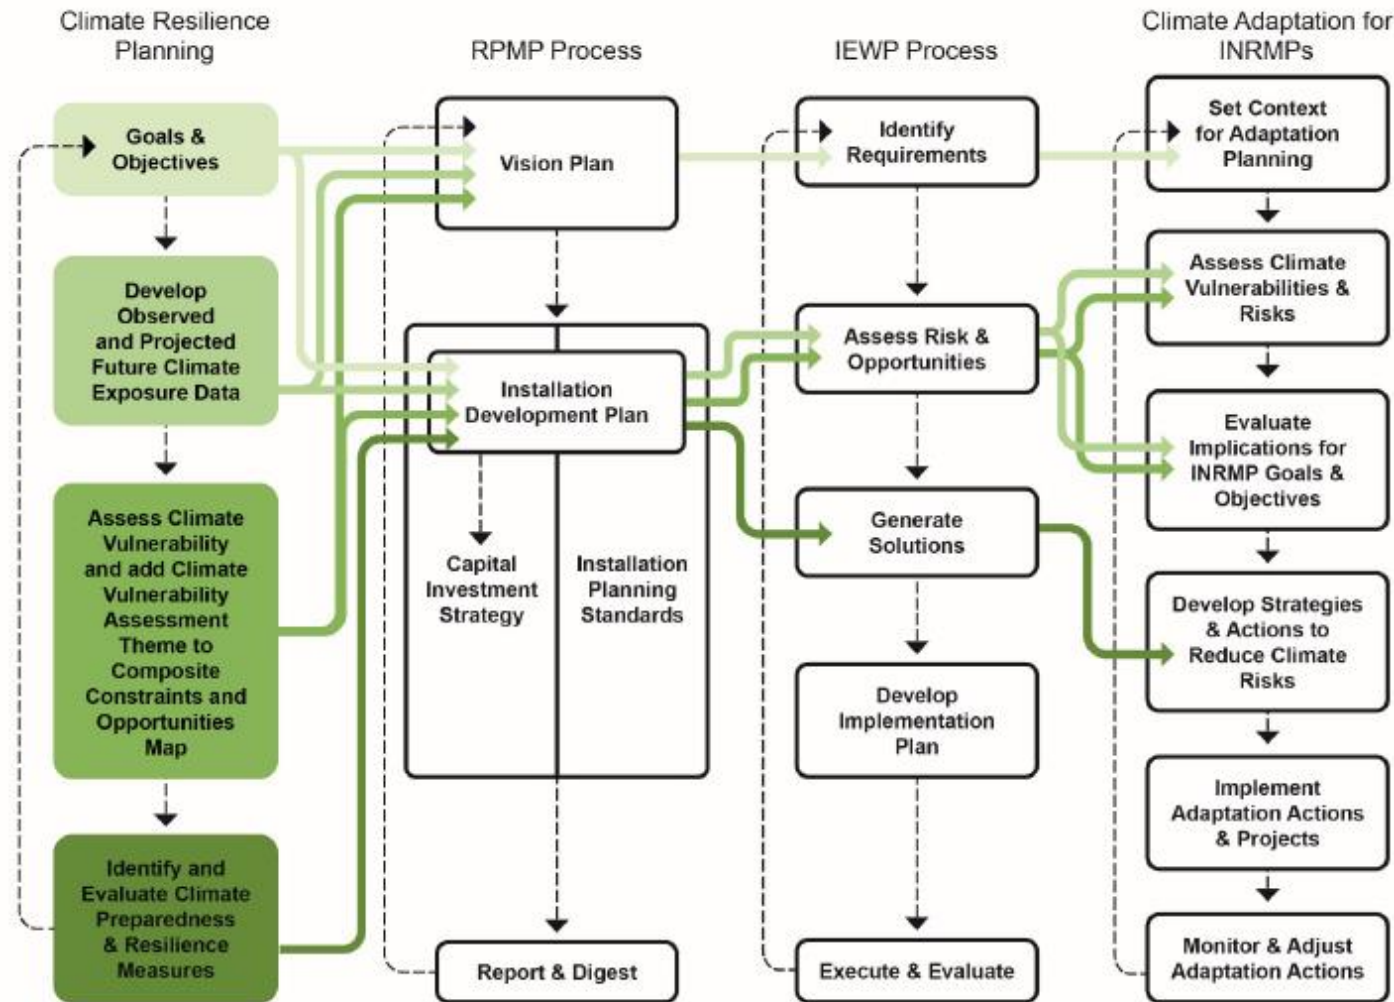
Climate Resilience Planning

Goals & Objectives

Develop Observed and Projected Future Climate Exposure Data

Assess Climate Vulnerability and add Climate Vulnerability Assessment Theme to Composite Constraints and Opportunities Map

Identify and Evaluate Climate Preparedness & Resilience Measures

RPMP Process

Vision Plan

Installation Development Plan

Capital Investment Strategy

Installation Planning Standards

Report & Digest

IEWP Process

Identify Requirements

Assess Risk & Opportunities

Generate Solutions

Develop Implementation Plan

Execute & Evaluate

Climate Adaptation for INRMPs

Set Context for Adaptation Planning

Assess Climate Vulnerabilities & Risks

Evaluate Implications for INRMP Goals & Objectives

Develop Strategies & Actions to Reduce Climate Risks

Implement Adaptation Actions & Projects

Monitor & Adjust Adaptation Actions